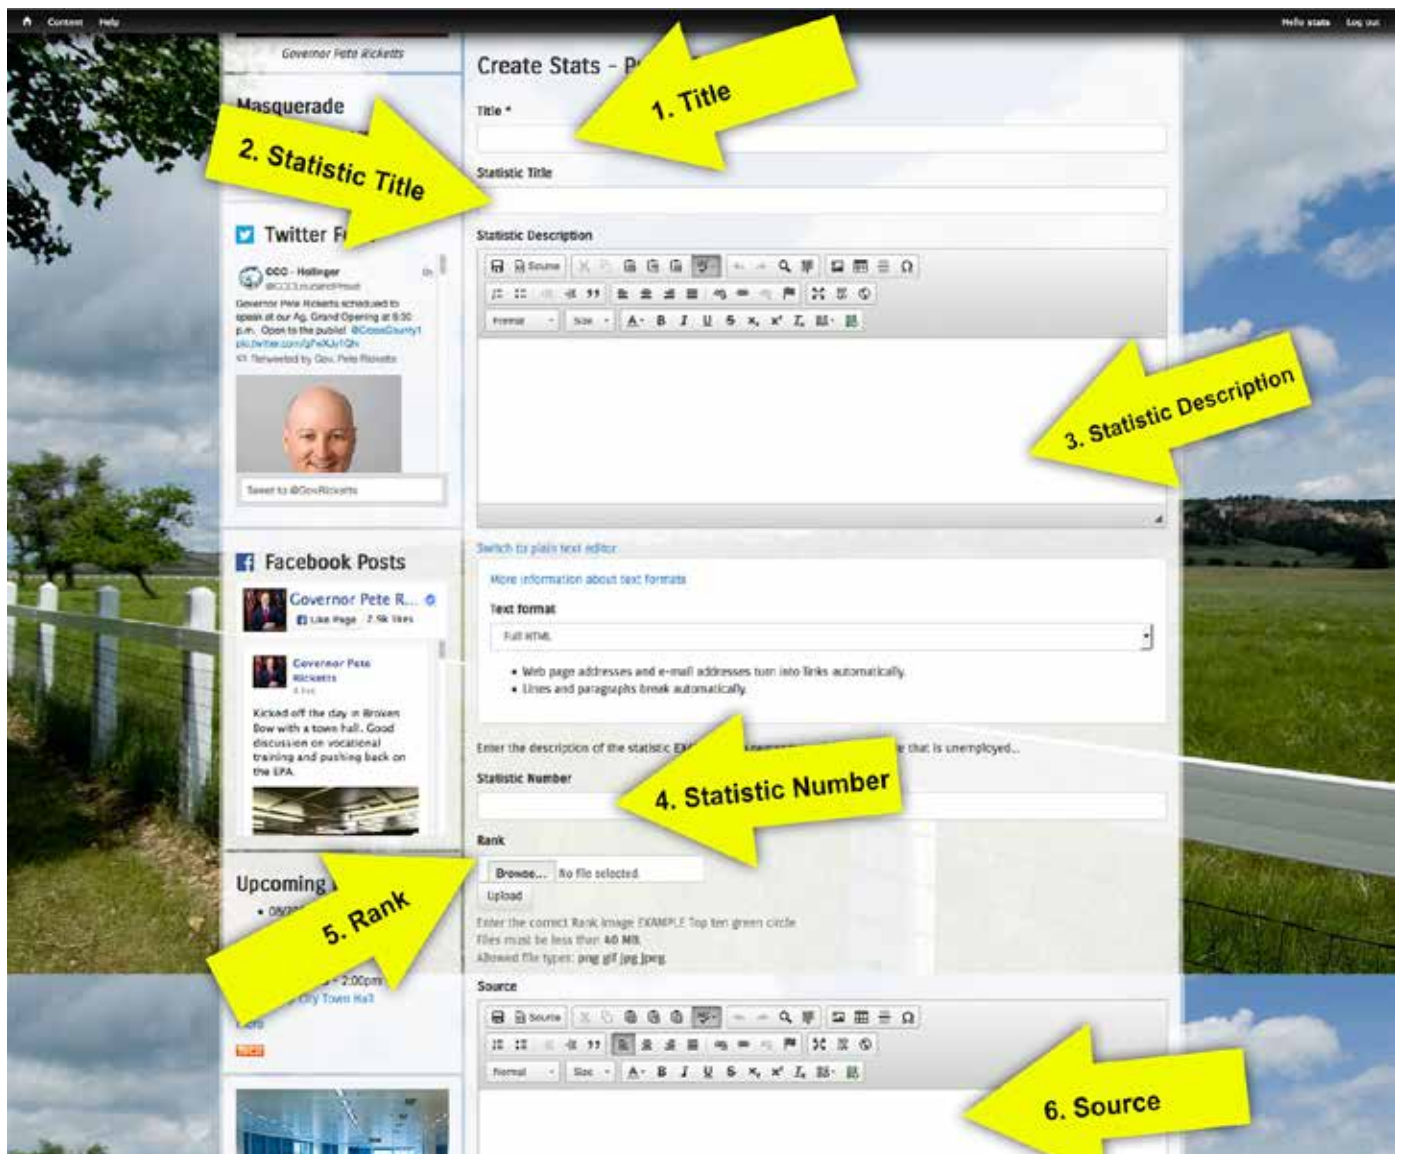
Content Help

Hello stats Log out

Governor Pete Ricketts

Masquerade

Create Stats - P

1. Title

Title *

2. Statistic Title

Statistic Title

Twitter F

Statistic Description

Source

CCC - Hollinger

Governor Pete Ricketts scheduled to speak at our Ag. Grand Opening at 8:30 p.m. Open to the public! @CassCounty1 pic.twitter.com/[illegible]

Retweeted by Gov. Pete Ricketts

Format Size

3. Statistic Description

Tweet to @GovRicketts

Facebook Posts

Governor Pete R...

Like Page 2.5k likes

Switch to plain text editor

More information about text formats

Text format

Full HTML

• Web page addresses and e-mail addresses turn into links automatically.
• Lines and paragraphs break automatically.

Governor Pete Ricketts

Kicked off the day in Broken Bow with a town hall. Good discussion on vocational training and pushing back on the EPA.

Enter the description of the statistic EX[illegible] e that is unemployed...

4. Statistic Number

Statistic Number

Rank

Browse... No file selected.

Upload

Upcoming

5. Rank

Enter the correct Rank image EXAMPLE Top ten green circle

Files must be less than 40 MB.

Allowed file types: png gif jpg jpeg.

- 2:00pm

City Town Hall

Source

Source

Normal Size

6. Source